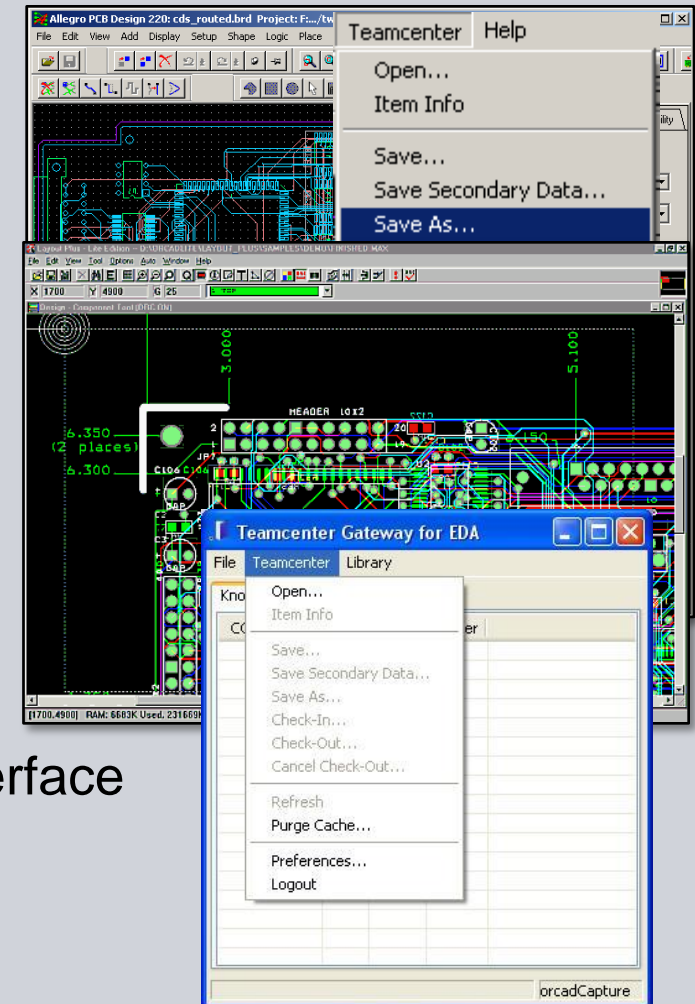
Allegro PCB Design 220: cds_routed.brd Project: F:.../tw

File Edit View Add Display Setup Shape Logic Place

Teamcenter Help

Open...
Item Info

Save...
Save Secondary Data...
Save As...

Layout Plus - Lite Edition - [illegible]

File Edit View Tool Options Auto Window Help

X 1700 Y 4900 G 25

Design - Component Tool [DRC ON]

3.000

5.100

HEADER 10X2

6.350 (2 places)

6.300

C106 C104

JP1

C3

[1700,4900] RAM: 6683K Used, 231669K

Teamcenter Gateway for EDA

File Teamcenter Library

Kno

CO

er

Open...
Item Info

Save...
Save Secondary Data...
Save As...
Check-In...
Check-Out...
Cancel Check-Out...

Refresh
Purge Cache...

Preferences...
Logout

orcadCapture

erface